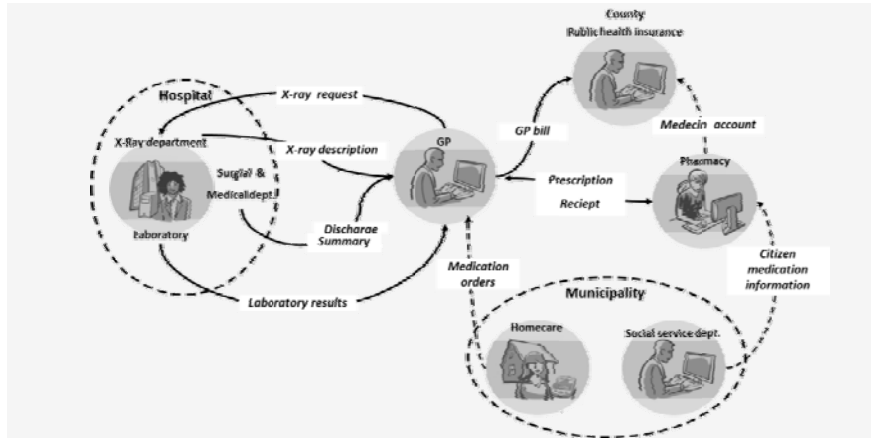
County
Public health insurance

Hospital

X-ray request

X-Ray department

X-ray description

Surgial &
Medicaldept.

Laboratory

Discharge
Summary

Laboratory results

GP

GP bill

Medecin account

Pharmacy

Prescription

Reciept

Medication
orders

Citizen
medication
information

Municipality

Homecare

Social service dept.